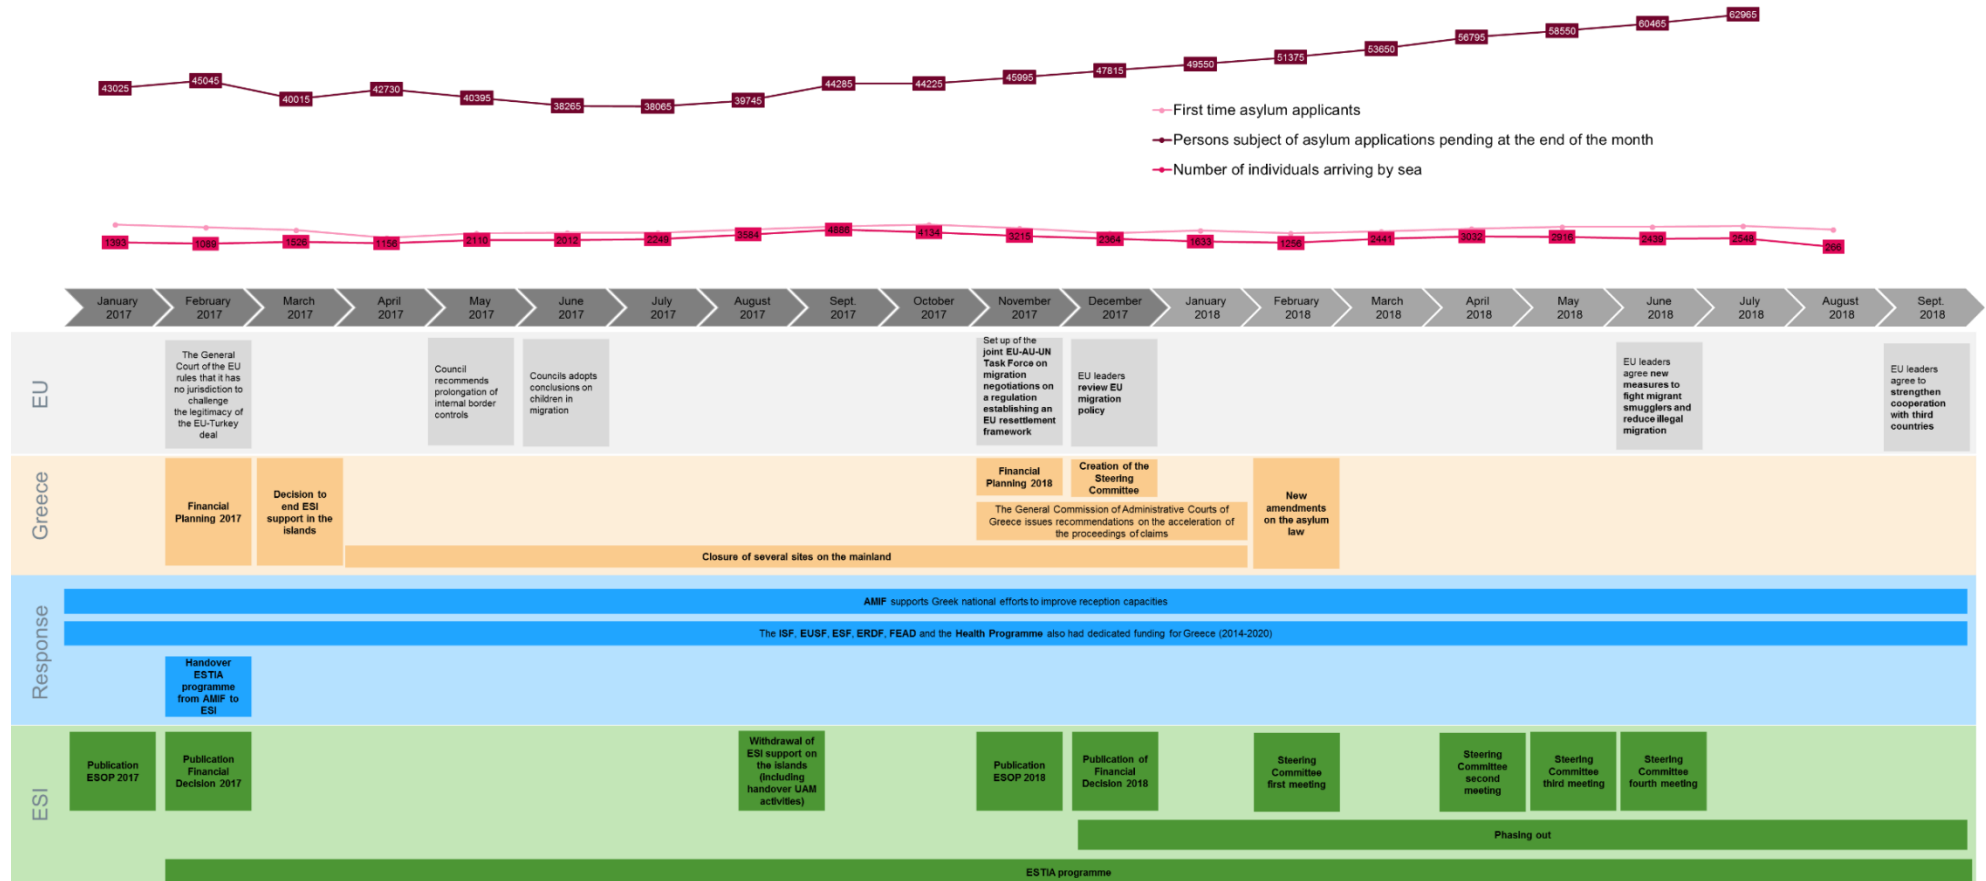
43025 45045 40015 42730 40395 38265 38065 39745 44285 44225 45995 47815 49550 51375 53650 56795 58550 60465 62965

First time asylum applicants
Persons subject of asylum applications pending at the end of the month
Number of individuals arriving by sea

1393 1089 1526 1156 2110 2012 2249 3584 4886 4134 3215 2364 1633 1256 2441 3032 2916 2439 2548 266

January 2017 | February 2017 | March 2017 | April 2017 | May 2017 | June 2017 | July 2017 | August 2017 | Sept. 2017 | October 2017 | November 2017 | December 2017 | January 2018 | February 2018 | March 2018 | April 2018 | May 2018 | June 2018 | July 2018 | August 2018 | Sept. 2018

EU

The General Court of the EU rules that it has no jurisdiction to challenge the legitimacy of the EU-Turkey deal

Council recommends prolongation of internal border controls

Councils adopts conclusions on children in migration

Set up of the joint EU-AU-UN Task Force on migration negotiations on a regulation establishing an EU resettlement framework

EU leaders review EU migration policy

EU leaders agree new measures to fight migrant smugglers and reduce illegal migration

EU leaders agree to strengthen cooperation with third countries

Greece

Financial Planning 2017

Decision to end ESI support in the islands

Financial Planning 2018

Creation of the Steering Committee

The General Commission of Administrative Courts of Greece issues recommendations on the acceleration of the proceedings of claims

New amendments on the asylum law

Closure of several sites on the mainland

Response

AMIF supports Greek national efforts to improve reception capacities

The ISF, EUSF, ESF, ERDF, FEAD and the Health Programme also had dedicated funding for Greece (2014-2020)

Handover ESTIA programme from AMIF to ESI

ESI

Publication ESOP 2017

Publication Financial Decision 2017

Withdrawal of ESI support on the islands (including handover UAM activities)

Publication ESOP 2018

Publication of Financial Decision 2018

Steering Committee first meeting

Steering Committee second meeting

Steering Committee third meeting

Steering Committee fourth meeting

Phasing out

ESTIA programme